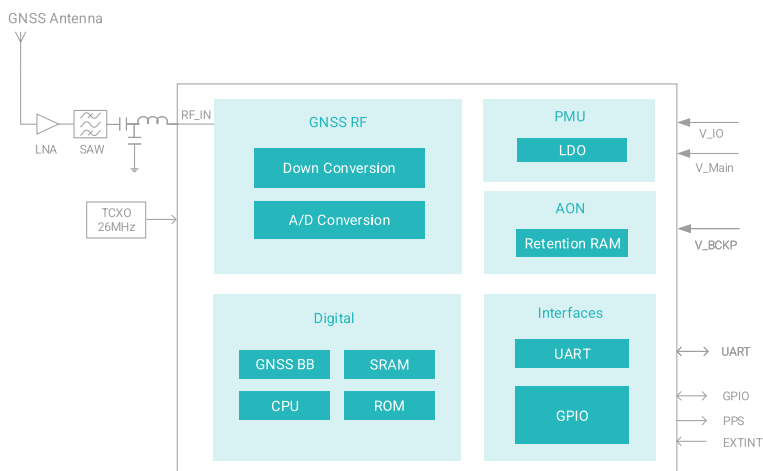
GNSS Antenna

LNA

SAW

RF_IN

TCXO
26MHz

GNSS RF

Down Conversion

A/D Conversion

PMU

LDO

AON

Retention RAM

V_IO

V_Main

V_BCKP

Digital

GNSS BB

SRAM

CPU

ROM

Interfaces

UART

GPIO

UART

GPIO

PPS

EXTINT